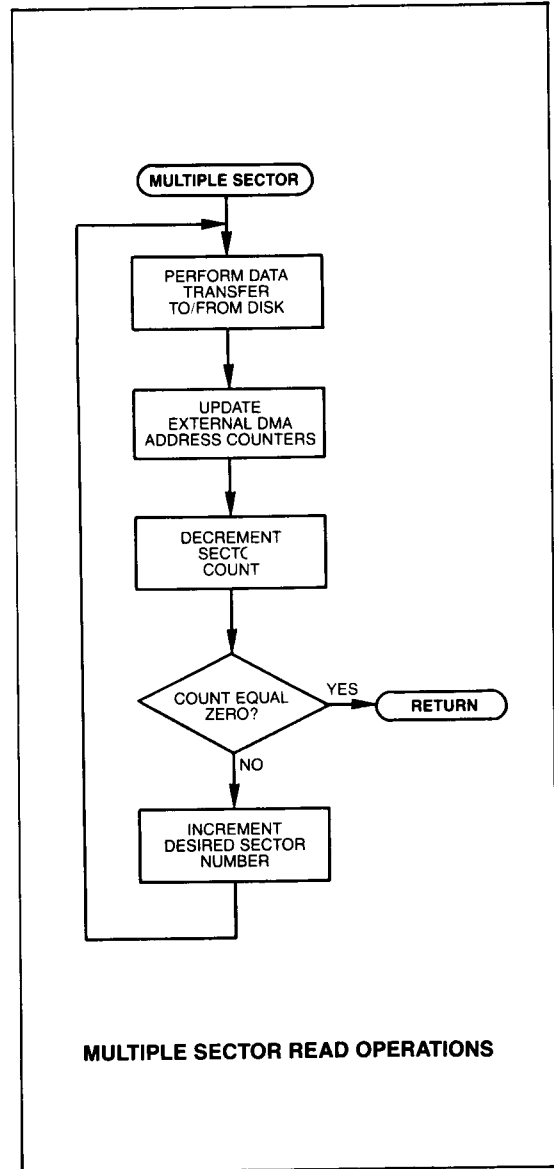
MULTIPLE SECTOR

PERFORM DATA TRANSFER TO/FROM DISK

UPDATE EXTERNAL DMA ADDRESS COUNTERS

DECREMENT SECTC COUNT

COUNT EQUAL ZERO?

YES

RETURN

NO

INCREMENT DESIRED SECTOR NUMBER

MULTIPLE SECTOR READ OPERATIONS